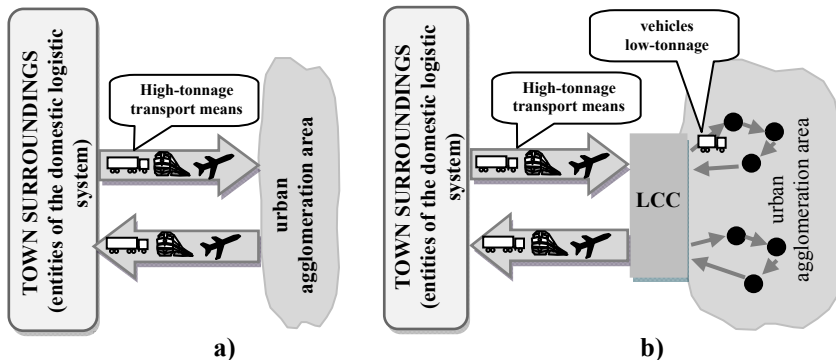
TOWN SURROUNDINGS (entities of the domestic logistic system)

High-tonnage transport means

urban agglomeration area

a)

TOWN SURROUNDINGS (entities of the domestic logistic system)

High-tonnage transport means

vehicles low-tonnage

LCC

urban agglomeration area

b)